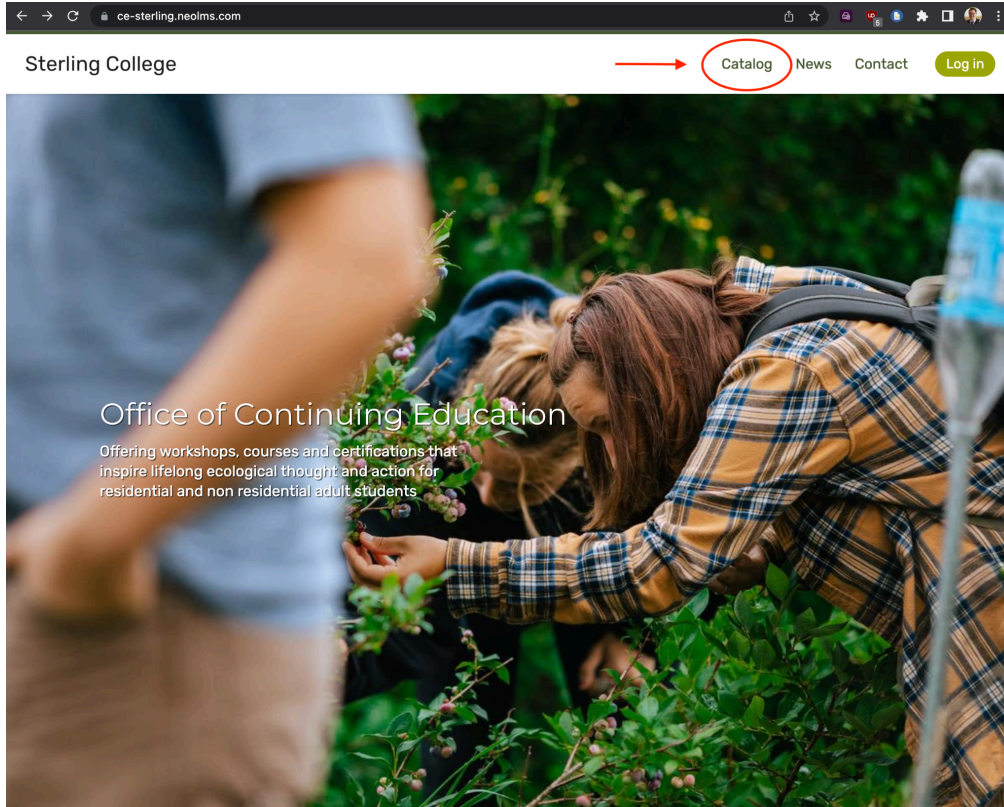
ce-sterling.neolms.com

Sterling College

Catalog News Contact Log in

Office of Continuing Education

Offering workshops, courses and certifications that inspire lifelong ecological thought and action for residential and non residential adult students